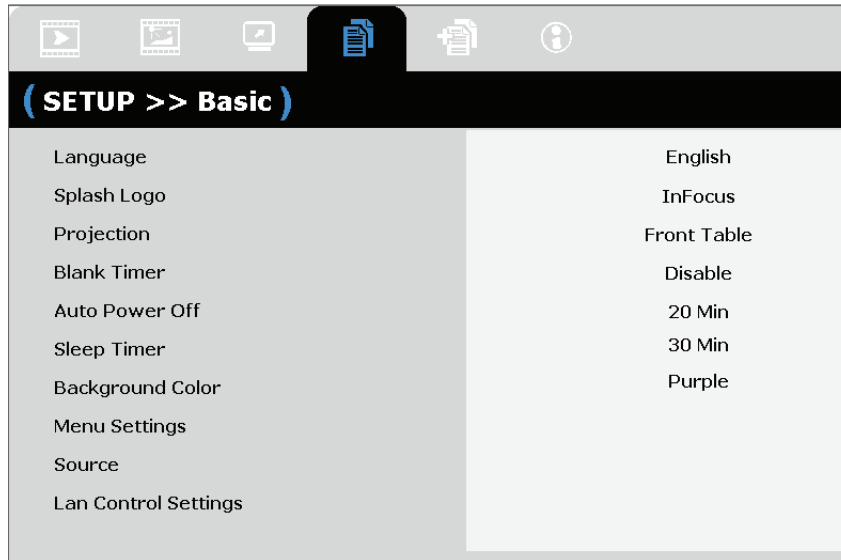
( SETUP >> Basic )

| | |
|---|---|
| Language | English |
| Splash Logo | InFocus |
| Projection | Front Table |
| Blank Timer | Disable |
| Auto Power Off | 20 Min |
| Sleep Timer | 30 Min |
| Background Color | Purple |
| Menu Settings | |
| Source | |
| Lan Control Settings | |